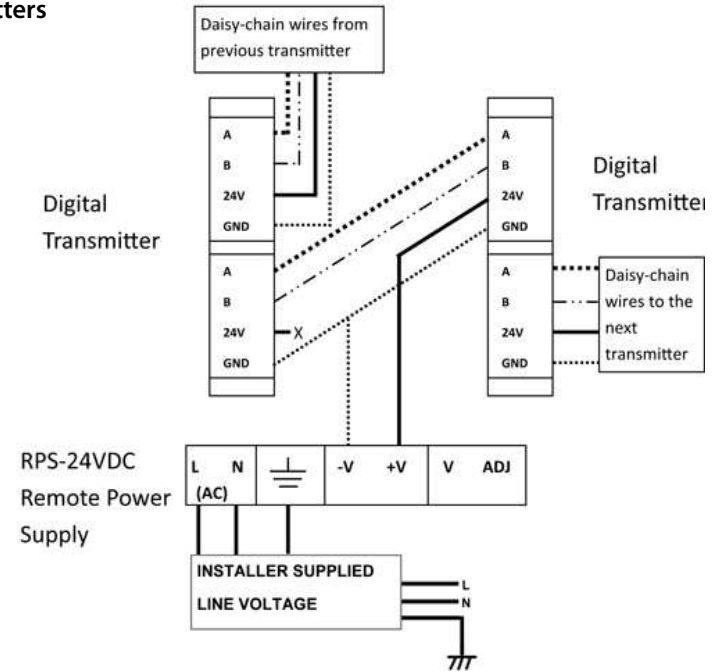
tters

Daisy-chain wires from previous transmitter

Digital Transmitter

A
B
24V
GND

A
B
24V
GND

X

Digital Transmitte

A
B
24V
GND

A
B
24V
GND

Daisy-chain wires to the next transmitter

RPS-24VDC Remote Power Supply

L N (AC)

-V +V

V ADJ

INSTALLER SUPPLIED
LINE VOLTAGE

L
N